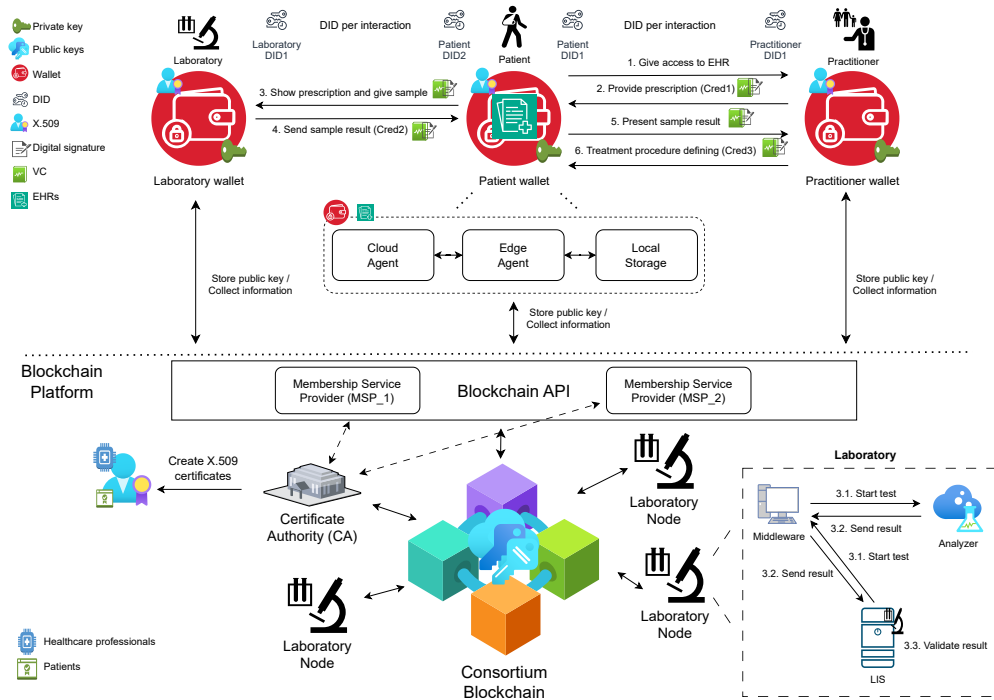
Private key
Public keys
Wallet
DID
X.509
Digital signature
VC
EHRs

Laboratory
Laboratory DID1
DID per interaction
Patient DID2
Patient
Patient DID1
DID per interaction
Practitioner DID1
Practitioner

3. Show prescription and give sample
4. Send sample result (Cred2)
1. Give access to EHR
2. Provide prescription (Cred1)
5. Present sample result
6. Treatment procedure defining (Cred3)

Laboratory wallet
Patient wallet
Practitioner wallet

Cloud Agent
Edge Agent
Local Storage

Store public key / Collect information
Store public key / Collect information
Store public key / Collect information

Blockchain Platform
Membership Service Provider (MSP_1)
Blockchain API
Membership Service Provider (MSP_2)

Create X.509 certificates
Certificate Authority (CA)
Laboratory Node
Laboratory Node
Laboratory Node
Consortium Blockchain

Laboratory
Middleware
3.1. Start test
3.2. Send result
Analyzer
3.1. Start test
3.2. Send result
3.3. Validate result
LIS

Healthcare professionals
Patients